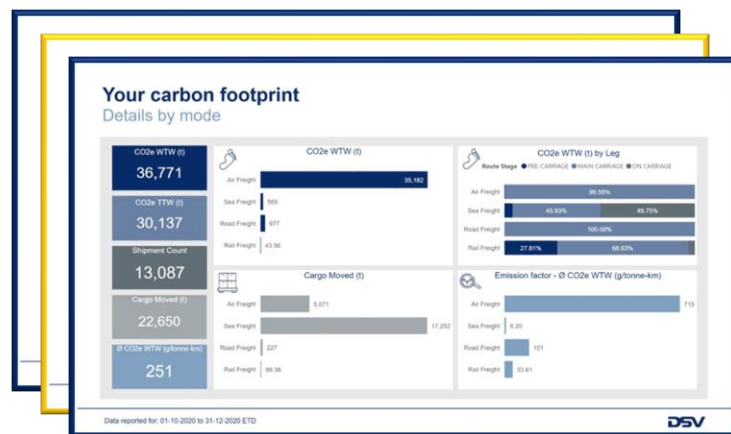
Your carbon footprint
Details by mode

CO2e WTW (t)
36,771

CO2e TTW (t)
30,137

Shipment Count
13,087

Cargo Moved (t)
22,650

Ø CO2e WTW (g/tonne-km)
251

CO2e WTW (t)
Air Freight 35,182
Sea Freight 569
Road Freight 977
Rail Freight 43.56

CO2e WTW (t) by Leg
Route Stage ● PRE CARRIAGE ● MAIN CARRIAGE ● ON CARRIAGE
Air Freight 99.55%
Sea Freight 45.93% 49.75%
Road Freight 100.00%
Rail Freight 27.81% 68.63%

Cargo Moved (t)
Air Freight 5,071
Sea Freight 17,252
Road Freight 227
Rail Freight 99.36

Emission factor - Ø CO2e WTW (g/tonne-km)
Air Freight 715
Sea Freight 6.20
Road Freight 101
Rail Freight 33.61

Data reported for: 01-10-2020 to 31-12-2020 ETD
DSV